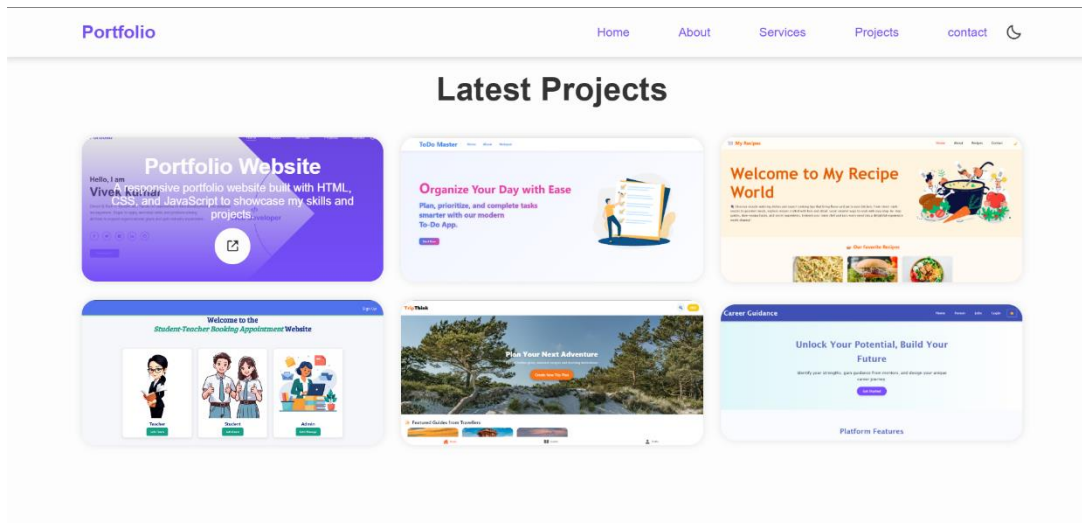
Portfolio

Home About Services Projects contact

Latest Projects

Hello, I am
Vivek Kumar

Portfolio Website

A responsive portfolio website built with HTML, CSS, and JavaScript to showcase my skills and projects.

ToDo Master

Organize Your Day with Ease

Plan, prioritize, and complete tasks smarter with our modern To-Do App.

My Recipe

Welcome to My Recipe World

Our Favorite Recipes

Welcome to the
Student-Teacher Booking Appointment Website

Teacher

Student

Admin

TripThink

Plan Your Next Adventure

Create Your Trip Plan

Featured Guides from Travellers

Career Guidance

Unlock Your Potential, Build Your Future

Platform Features